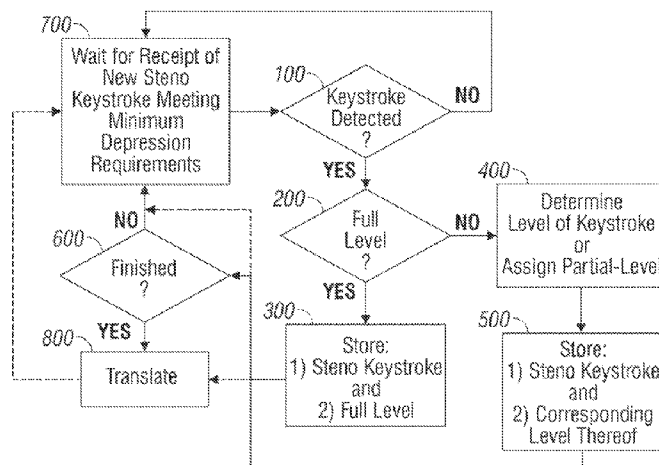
700
Wait for Receipt of New Steno Keystroke Meeting Minimum Depression Requirements

100
Keystroke Detected ?
NO
YES

200
Full Level ?
NO
YES

400
Determine Level of Keystroke or Assign Partial-Level

NO
600
Finished ?
YES

300
Store: 1) Steno Keystroke and 2) Full Level

500
Store: 1) Steno Keystroke and 2) Corresponding Level Thereof

800
Translate